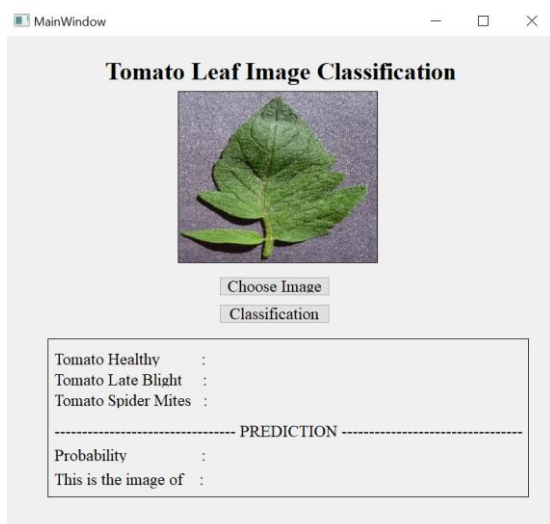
MainWindow

Tomato Leaf Image Classification

Choose Image

Classification

Tomato Healthy :
Tomato Late Blight :
Tomato Spider Mites :

--------------------------------- PREDICTION ---------------------------------

Probability :
This is the image of :